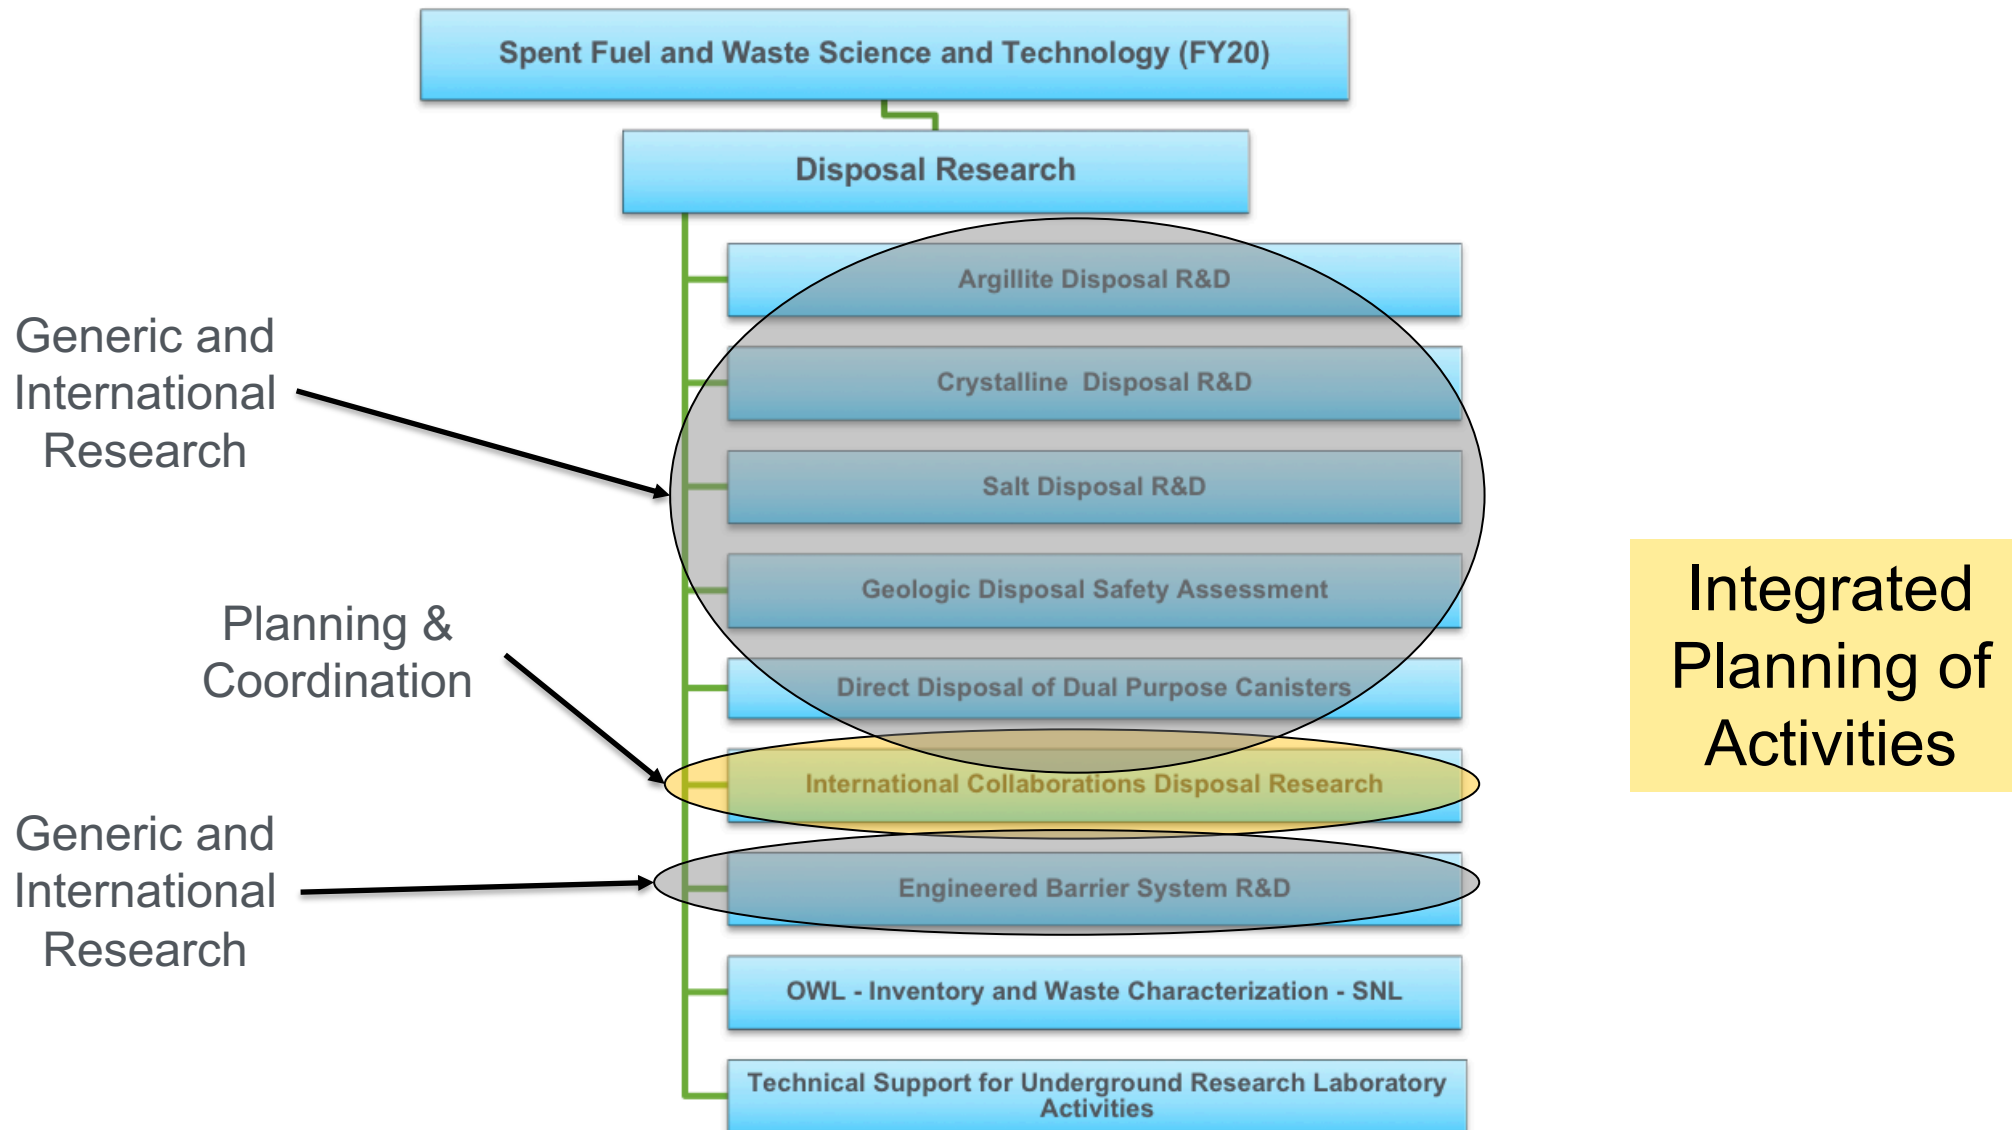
Spent Fuel and Waste Science and Technology (FY20)

Disposal Research

Argillite Disposal R&D

Crystalline Disposal R&D

Salt Disposal R&D

Geologic Disposal Safety Assessment

Direct Disposal of Dual Purpose Canisters

International Collaborations Disposal Research

Engineered Barrier System R&D

OWL - Inventory and Waste Characterization - SNL

Technical Support for Underground Research Laboratory Activities

Generic and International Research

Planning & Coordination

Generic and International Research

Integrated Planning of Activities